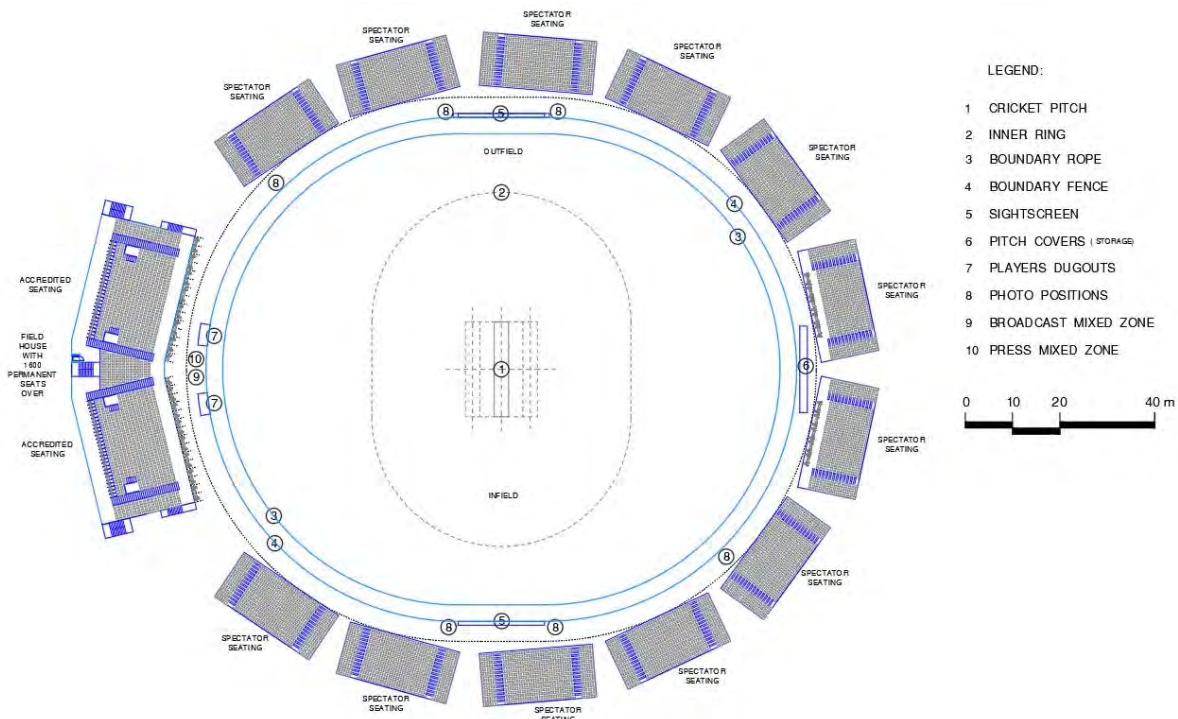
SPECTATOR SEATING

SPECTATOR SEATING

SPECTATOR SEATING

SPECTATOR SEATING

SPECTATOR SEATING

8 5 8

OUTFIELD

8

2

4

3

ACCREDITED SEATING

FIELD HOUSE WITH 1600 PERMANENT SEATS OVER

ACCREDITED SEATING

7

10

9

7

1

6

SPECTATOR SEATING

SPECTATOR SEATING

INFIELD

3

4

8

SPECTATOR SEATING

SPECTATOR SEATING

8 5 8

SPECTATOR SEATING

SPECTATOR SEATING

SPECTATOR SEATING

SPECTATOR SEATING

LEGEND:

1 CRICKET PITCH
2 INNER RING
3 BOUNDARY ROPE
4 BOUNDARY FENCE
5 SIGHTSCREEN
6 PITCH COVERS (STORAGE)
7 PLAYERS DUGOUTS
8 PHOTO POSITIONS
9 BROADCAST MIXED ZONE
10 PRESS MIXED ZONE

0 10 20 40 m